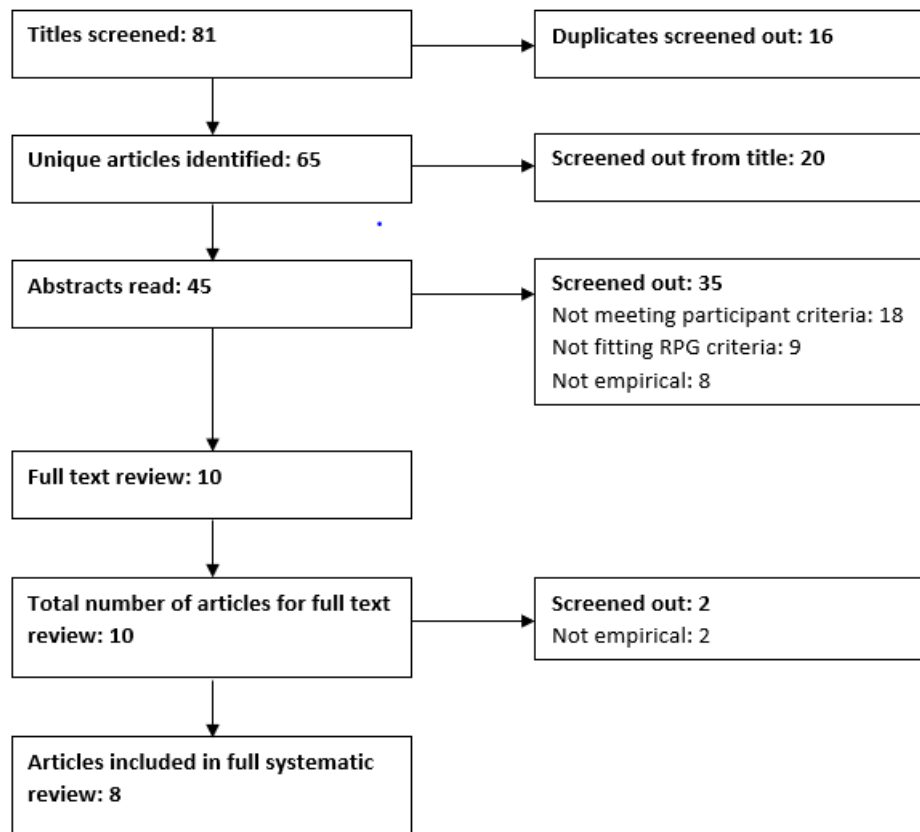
Titles screened: 81

Duplicates screened out: 16

Unique articles identified: 65

Screened out from title: 20

Abstracts read: 45

Screened out: 35
Not meeting participant criteria: 18
Not fitting RPG criteria: 9
Not empirical: 8

Full text review: 10

Total number of articles for full text review: 10

Screened out: 2
Not empirical: 2

Articles included in full systematic review: 8